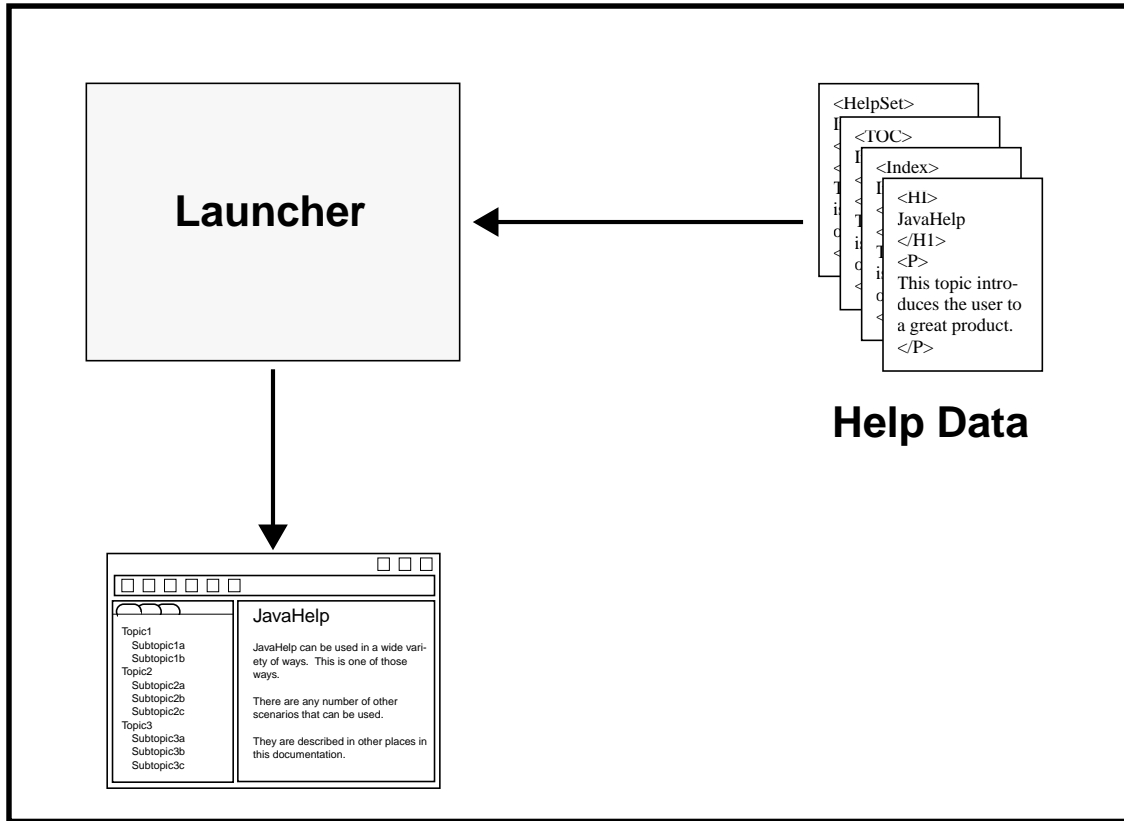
Launcher

<HelpSet>
I
<
<
T
is
o
<

<TOC>
I
<
<
T
is
o
<

<Index>
I
<
<
T
is
o
<

<H1>
JavaHelp
</H1>
<P>
This topic introduces the user to a great product.
</P>

Help Data

Topic1
Subtopic1a
Subtopic1b
Topic2
Subtopic2a
Subtopic2b
Subtopic2c
Topic3
Subtopic3a
Subtopic3b
Subtopic3c

JavaHelp

JavaHelp can be used in a wide variety of ways. This is one of those ways.

There are any number of other scenarios that can be used.

They are described in other places in this documentation.